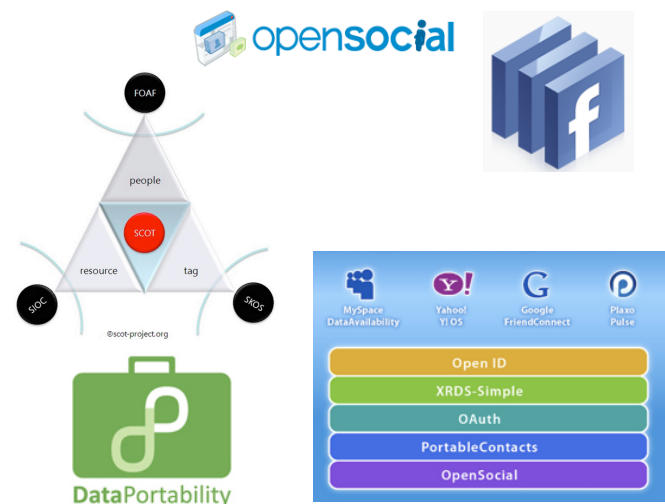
opensocial

f

FOAF

people

SCOT

resource

tag

SIOC

SKOS

©scot-project.org

DataPortability

MySpace DataAvailability

Yahoo! Y! OS

G

Google FriendConnect

Plaxo Pulse

Open ID

XRDS-Simple

OAuth

PortableContacts

OpenSocial